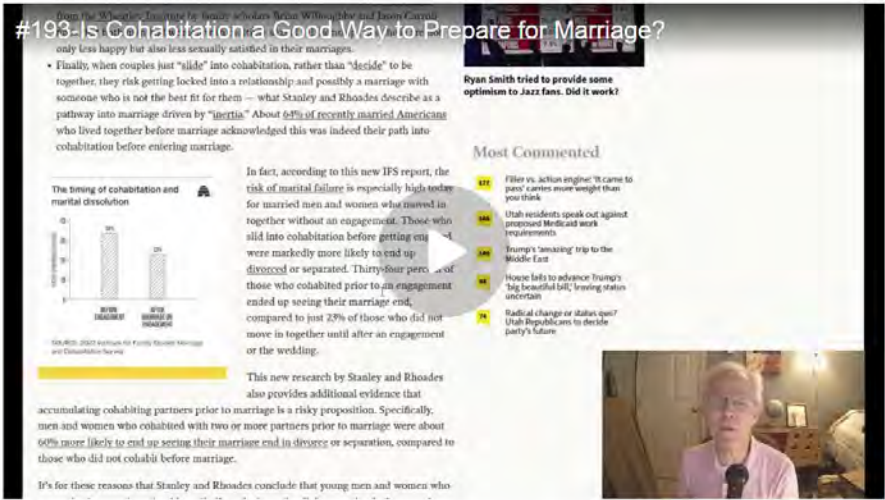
#193-Is Cohabitation a Good Way to Prepare for Marriage?

from the Wheatley Institute by family scholars Brian Willoughby and Jason Carroll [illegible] only less happy but also less sexually satisfied in their marriages.

• Finally, when couples just "slide" into cohabitation, rather than "decide" to be together, they risk getting locked into a relationship and possibly a marriage with someone who is not the best fit for them — what Stanley and Rhoades describe as a pathway into marriage driven by "inertia." About 64% of recently married Americans who lived together before marriage acknowledged this was indeed their path into cohabitation before entering marriage.

The timing of cohabitation and marital dissolution

34%

23%

BEFORE ENGAGEMENT

AFTER MARRIAGE OR ENGAGEMENT

SOURCE: 2023 Institute for Family Studies Marriage and Cohabitation Survey

In fact, according to this new IFS report, the risk of marital failure is especially high today for married men and women who moved in together without an engagement. Those who slid into cohabitation before getting engaged were markedly more likely to end up divorced or separated. Thirty-four percent of those who cohabited prior to an engagement ended up seeing their marriage end, compared to just 23% of those who did not move in together until after an engagement or the wedding.

This new research by Stanley and Rhoades also provides additional evidence that accumulating cohabiting partners prior to marriage is a risky proposition. Specifically, men and women who cohabited with two or more partners prior to marriage were about 60% more likely to end up seeing their marriage end in divorce or separation, compared to those who did not cohabit before marriage.

It's for these reasons that Stanley and Rhoades conclude that young men and women who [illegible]

Ryan Smith tried to provide some optimism to Jazz fans. Did it work?

Most Commented

177 Filler vs. action engine: 'It came to pass' carries more weight than you think

166 Utah residents speak out against proposed Medicaid work requirements

145 Trump's 'amazing' trip to the Middle East

95 House fails to advance Trump's 'big beautiful bill,' leaving status uncertain

74 Radical change or status quo? Utah Republicans to decide party's future